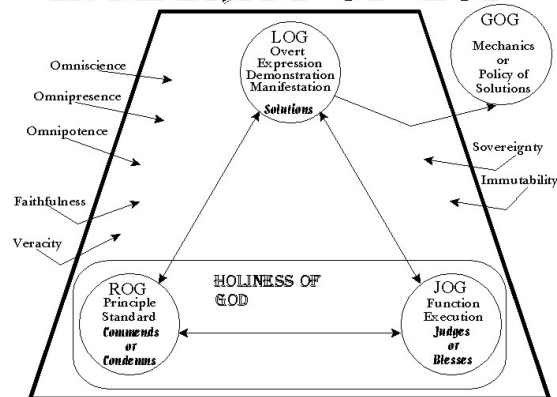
LOG
Overt
Expression
Demonstration
Manifestation
Solutions

GOG
Mechanics
or
Policy of
Solutions

Omniscience

Omnipresence

Omnipotence

Faithfulness

Veracity

Sovereignty

Immutability

HOLINESS OF GOD

ROG
Principle
Standard
Commends
or
Condemns

JOG
Function
Execution
Judges
or
Blesses